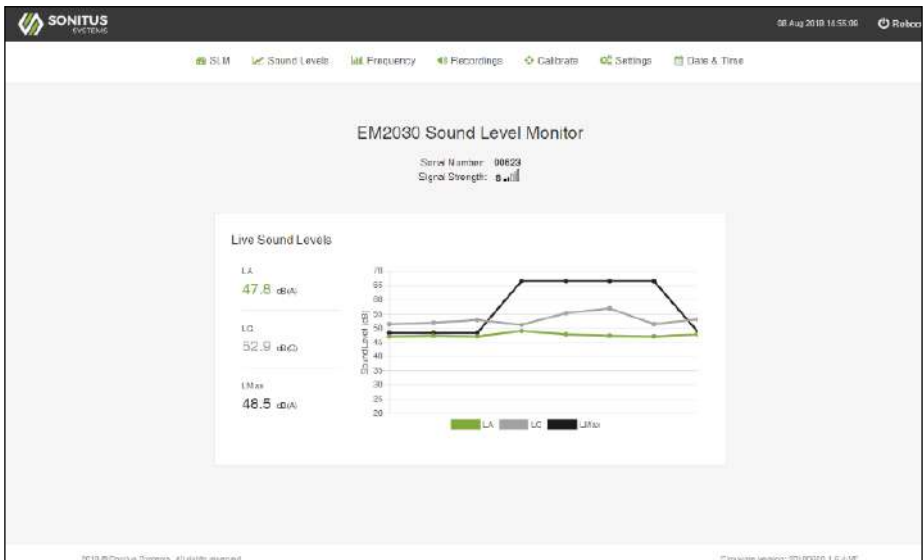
SONITUS SYSTEMS

08 Aug 2018 16:55:06 Reboot

SLM Sound Levels Frequency Recordings Calibrate Settings Date & Time

EM2030 Sound Level Monitor

Serial Number: 00823
Signal Strength: 8

Live Sound Levels

LA
47.8 dB(A)

LC
52.9 dB(C)

LMax
48.5 dB(A)

70
65
60
55
50
45
40
35
30
25
20

Sound Level (dB)

LA LC LMax

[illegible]

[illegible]